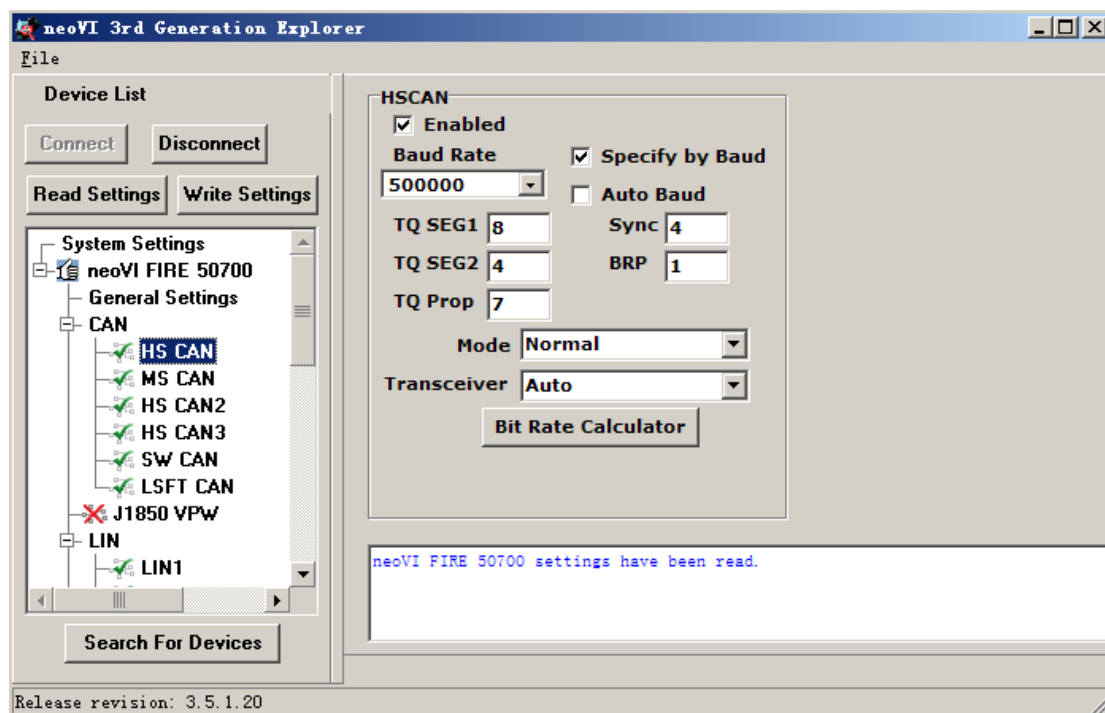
neoVI 3rd Generation Explorer

File

Device List

Connect

Disconnect

Read Settings

Write Settings

System Settings
neoVI FIRE 50700
General Settings
CAN
HS CAN
MS CAN
HS CAN2
HS CAN3
SW CAN
LSFT CAN
J1850 VPW
LIN
LIN1

Search For Devices

HSCAN

Enabled

Baud Rate

500000

Specify by Baud

Auto Baud

TQ SEG1 8

TQ SEG2 4

TQ Prop 7

Sync 4

BRP 1

Mode Normal

Transceiver Auto

Bit Rate Calculator

neoVI FIRE 50700 settings have been read.

Release revision: 3.5.1.20